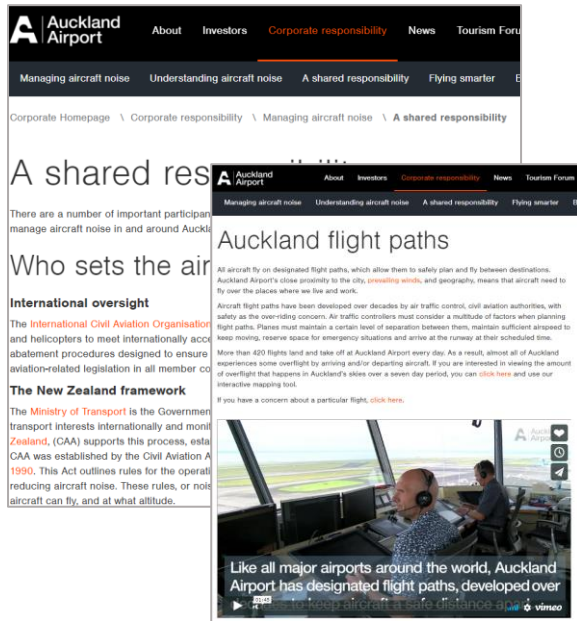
Auckland Airport

About Investors Corporate responsibility News Tourism Foru

Managing aircraft noise Understanding aircraft noise A shared responsibility Flying smarter

Corporate Homepage \ Corporate responsibility \ Managing aircraft noise \ A shared responsibility

A shared res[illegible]

There are a number of important participan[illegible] manage aircraft noise in and around Auckla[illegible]

Who sets the air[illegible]

International oversight

The International Civil Aviation Organisation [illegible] and helicopters to meet internationally acc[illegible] abatement procedures designed to ensure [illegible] aviation-related legislation in all member c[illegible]

The New Zealand framework

The Ministry of Transport is the Governmen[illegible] transport interests internationally and moni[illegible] Zealand, (CAA) supports this process, esta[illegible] CAA was established by the Civil Aviation A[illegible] 1990. This Act outlines rules for the operati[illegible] reducing aircraft noise. These rules, or nois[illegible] aircraft can fly, and at what altitude.

Auckland Airport

About Investors Corporate responsibility News Tourism Forum

Managing aircraft noise Understanding aircraft noise A shared responsibility Flying smarter

Auckland flight paths

All aircraft fly on designated flight paths, which allow them to safely plan and fly between destinations. Auckland Airport's close proximity to the city, prevailing winds, and geography, means that aircraft need to fly over the places where we live and work.

Aircraft flight paths have been developed over decades by air traffic control, civil aviation authorities, with safety as the over-riding concern. Air traffic controllers must consider a multitude of factors when planning flight paths. Planes must maintain a certain level of separation between them, maintain sufficient airspeed to keep moving, reserve space for emergency situations and arrive at the runway at their scheduled time.

More than 420 flights land and take off at Auckland Airport every day. As a result, almost all of Auckland experiences some overflight by arriving and/or departing aircraft. If you are interested in viewing the amount of overflight that happens in Auckland's skies over a seven day period, you can click here and use our interactive mapping tool.

If you have a concern about a particular flight, click here.

Like all major airports around the world, Auckland Airport has designated flight paths, developed over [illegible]

01:48

vimeo